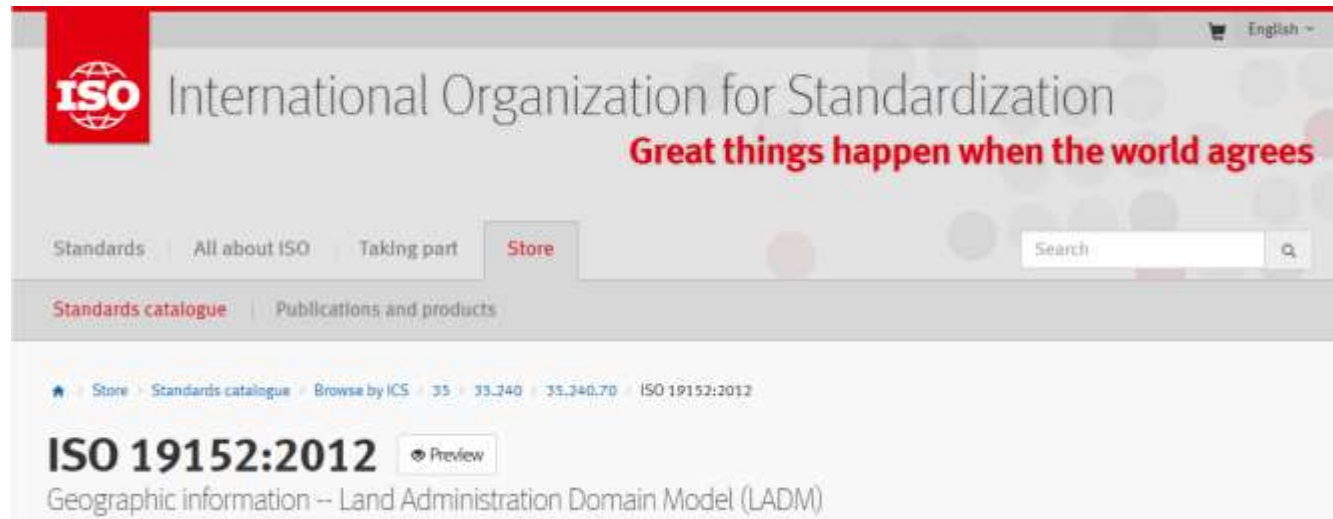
English

ISO

International Organization for Standardization

Great things happen when the world agrees

Standards | All about ISO | Taking part | Store

Search

Standards catalogue | Publications and products

Store › Standards catalogue › Browse by ICS › 35 › 35.240 › 35.240.70 › ISO 19152:2012

ISO 19152:2012

Preview

Geographic information -- Land Administration Domain Model (LADM)